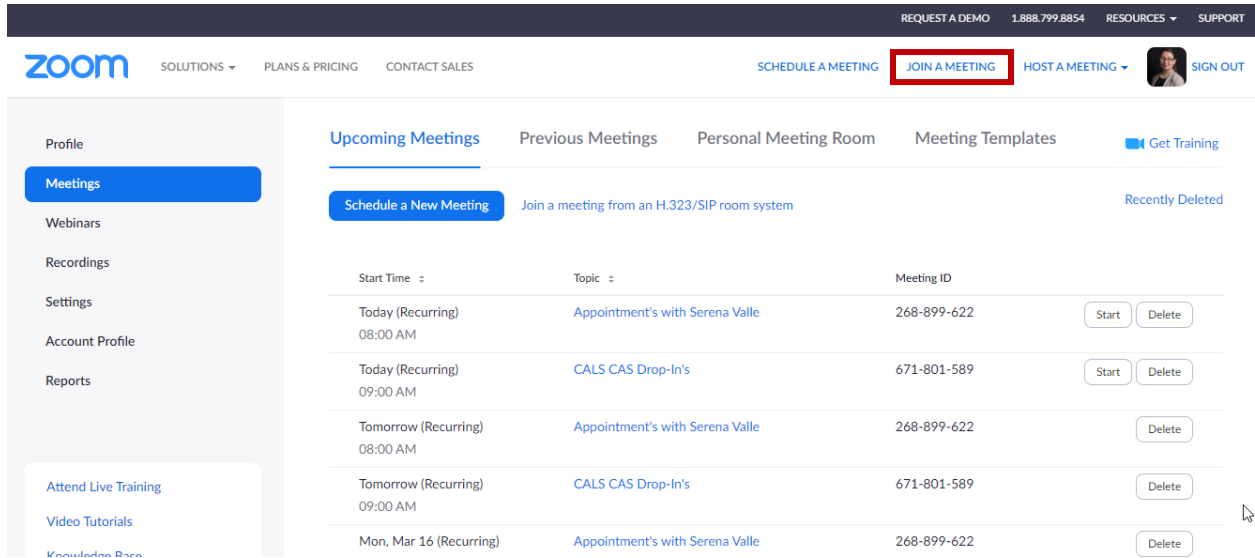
REQUEST A DEMO 1.888.799.8854 RESOURCES SUPPORT

zoom SOLUTIONS PLANS & PRICING CONTACT SALES SCHEDULE A MEETING JOIN A MEETING HOST A MEETING SIGN OUT

Profile
Meetings
Webinars
Recordings
Settings
Account Profile
Reports

Attend Live Training
Video Tutorials
Knowledge Base

Upcoming Meetings Previous Meetings Personal Meeting Room Meeting Templates Get Training

Schedule a New Meeting Join a meeting from an H.323/SIP room system Recently Deleted

| Start Time | Topic | Meeting ID | |
|---|---|---|---|
| Today (Recurring) 08:00 AM | Appointment's with Serena Valle | 268-899-622 | Start Delete |
| Today (Recurring) 09:00 AM | CALS CAS Drop-In's | 671-801-589 | Start Delete |
| Tomorrow (Recurring) 08:00 AM | Appointment's with Serena Valle | 268-899-622 | Delete |
| Tomorrow (Recurring) 09:00 AM | CALS CAS Drop-In's | 671-801-589 | Delete |
| Mon, Mar 16 (Recurring) | Appointment's with Serena Valle | 268-899-622 | Delete |